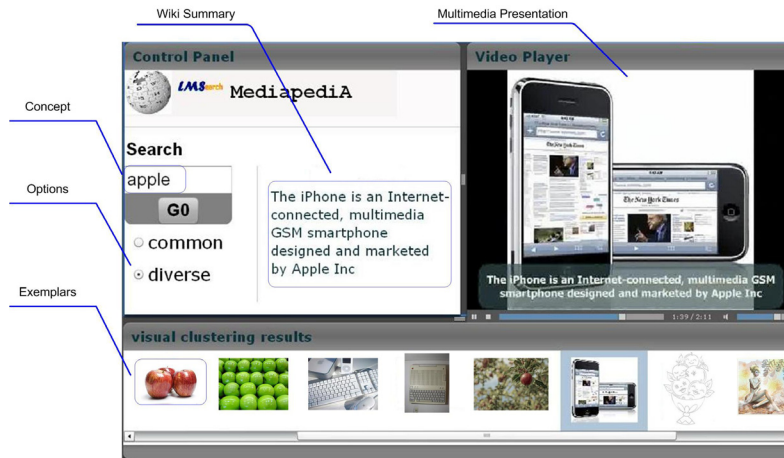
Wiki Summary

Multimedia Presentation

Control Panel

Video Player

LMSsearch MediapediA

Concept

Search

apple

GO

Options

common

diverse

The iPhone is an Internet-connected, multimedia GSM smartphone designed and marketed by Apple Inc

The New York Times

The iPhone is an Internet-connected, multimedia GSM smartphone designed and marketed by Apple Inc

1:39 / 2:11

Exemplars

visual clustering results